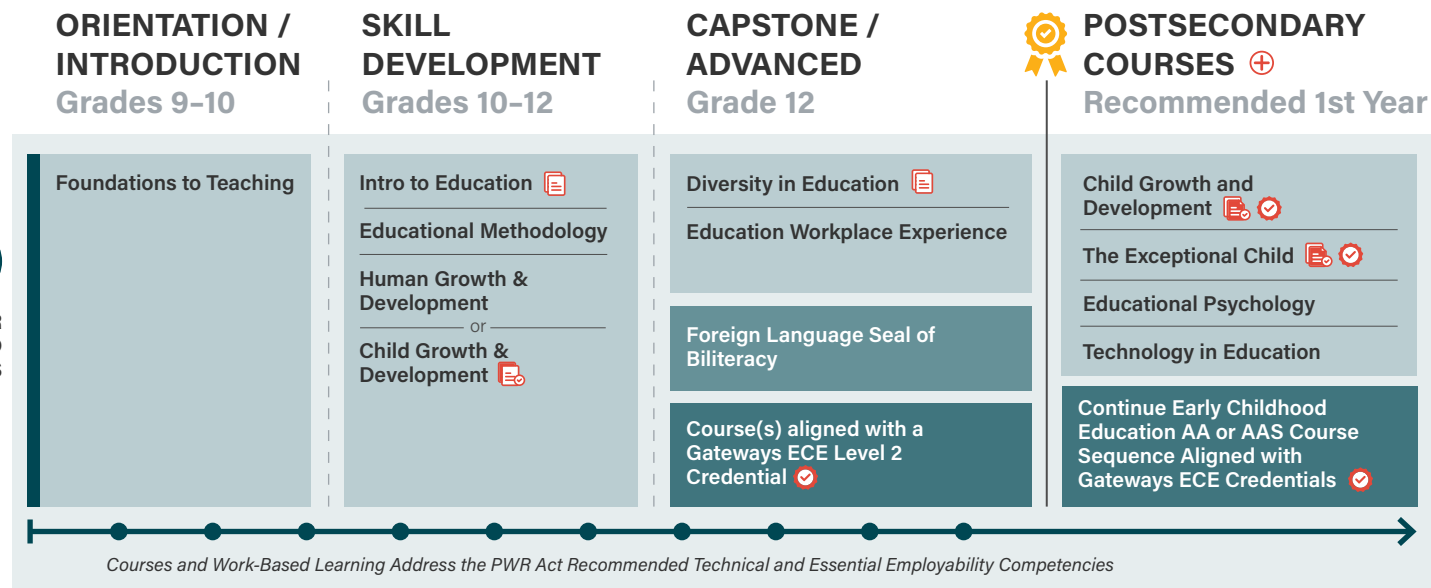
ORIENTATION / INTRODUCTION
Grades 9–10

SKILL DEVELOPMENT
Grades 10–12

CAPSTONE / ADVANCED
Grade 12

POSTSECONDARY COURSES
Recommended 1st Year

Foundations to Teaching

Intro to Education

Educational Methodology

Human Growth & Development

or

Child Growth & Development

Diversity in Education

Education Workplace Experience

Foreign Language Seal of Biliteracy

Course(s) aligned with a Gateways ECE Level 2 Credential

Child Growth and Development

The Exceptional Child

Educational Psychology

Technology in Education

Continue Early Childhood Education AA or AAS Course Sequence Aligned with Gateways ECE Credentials

Courses and Work-Based Learning Address the PWR Act Recommended Technical and Essential Employability Competencies